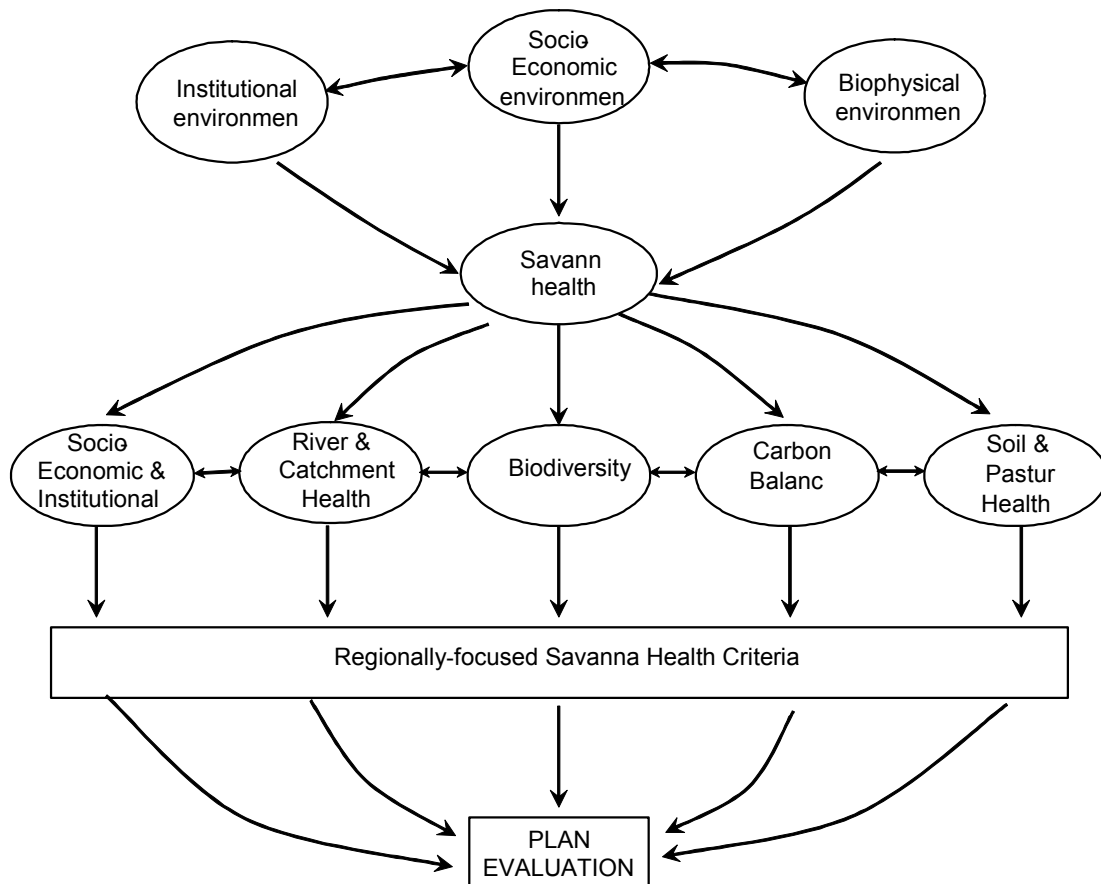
Socio Economic environmen

Institutional environmen

Biophysical environmen

Savann health

Socio Economic & Institutional

River & Catchment Health

Biodiversity

Carbon Balanc

Soil & Pastur Health

Regionally-focused Savanna Health Criteria

PLAN EVALUATION